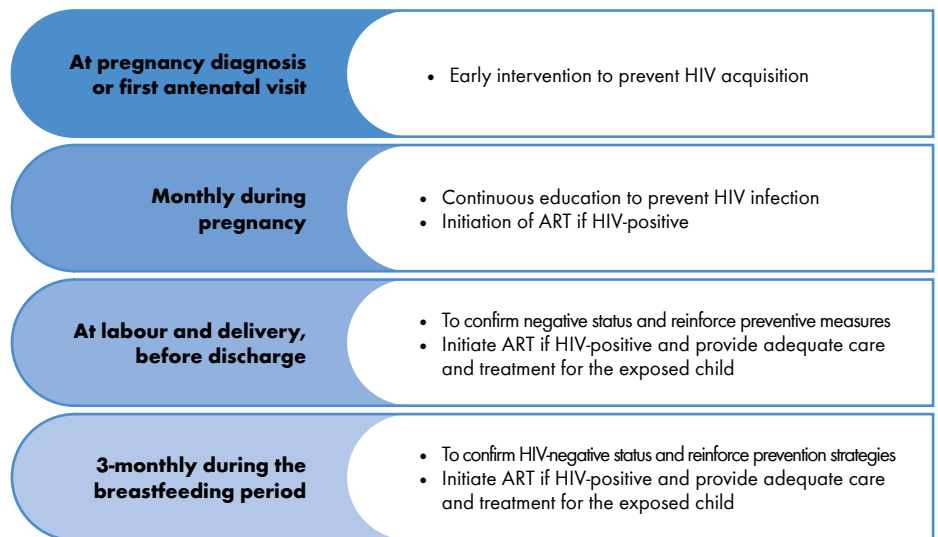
At pregnancy diagnosis or first antenatal visit

- Early intervention to prevent HIV acquisition

Monthly during pregnancy

- Continuous education to prevent HIV infection
- Initiation of ART if HIV-positive

At labour and delivery, before discharge

- To confirm negative status and reinforce preventive measures
- Initiate ART if HIV-positive and provide adequate care and treatment for the exposed child

3-monthly during the breastfeeding period

- To confirm HIV-negative status and reinforce prevention strategies
- Initiate ART if HIV-positive and provide adequate care and treatment for the exposed child